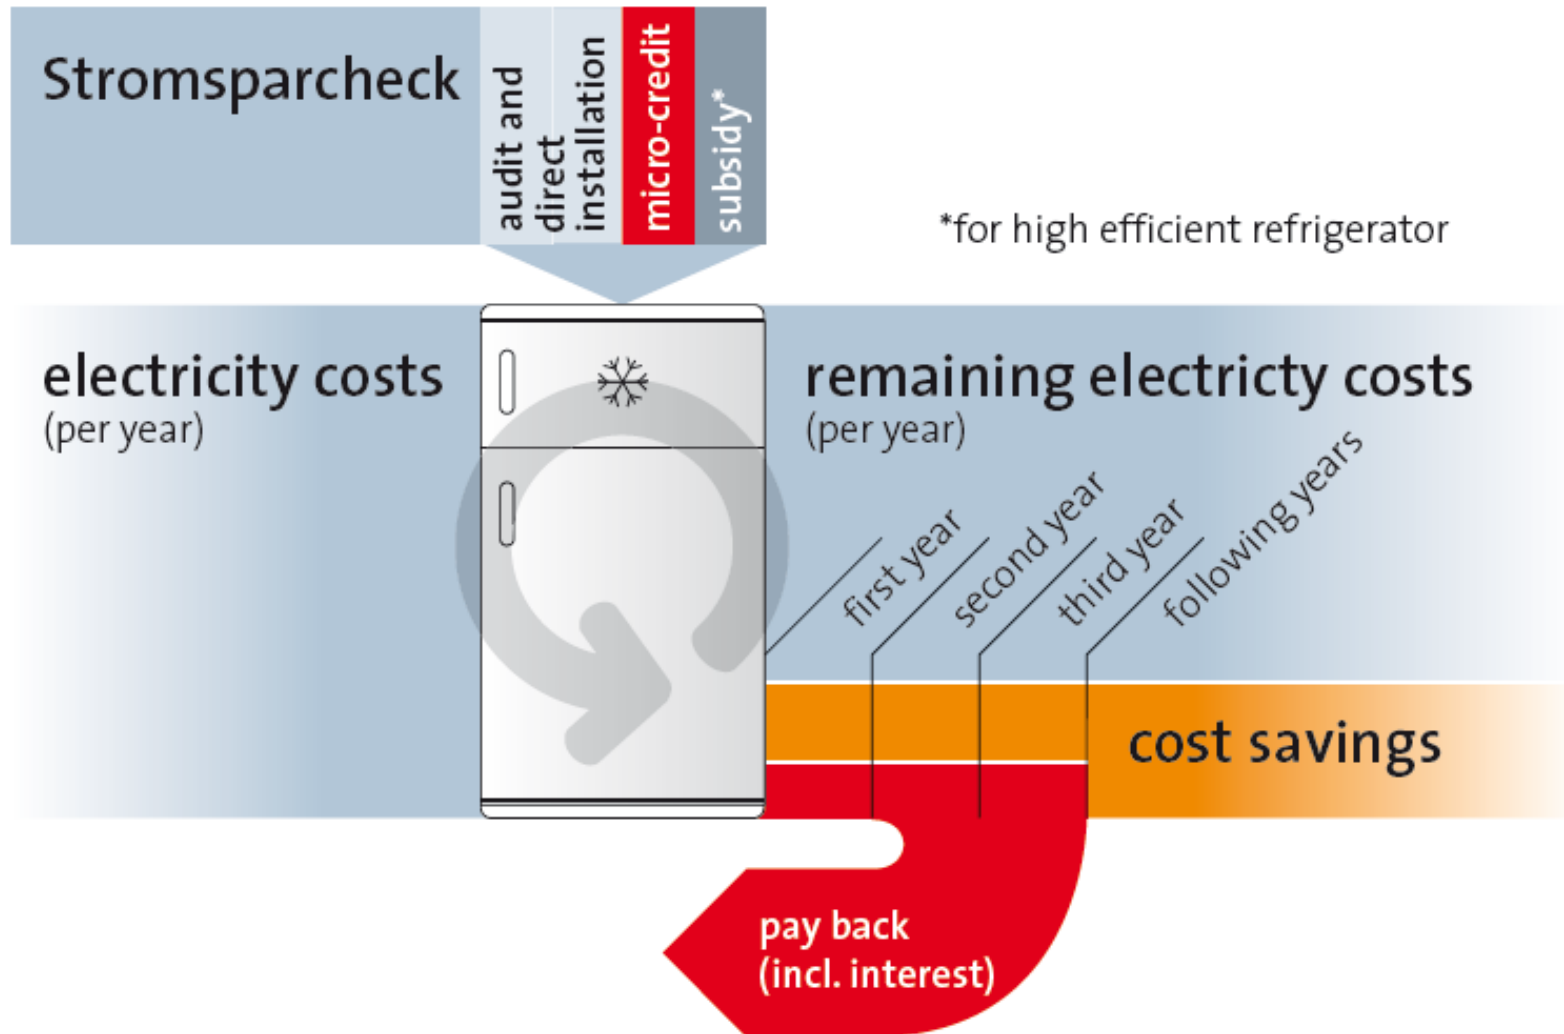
Stromsparcheck

audit and direct installation

micro-credit

subsidy*

*for high efficient refrigerator

electricity costs
(per year)

remaining electricty costs
(per year)

first year

second year

third year

following years

cost savings

pay back
(incl. interest)